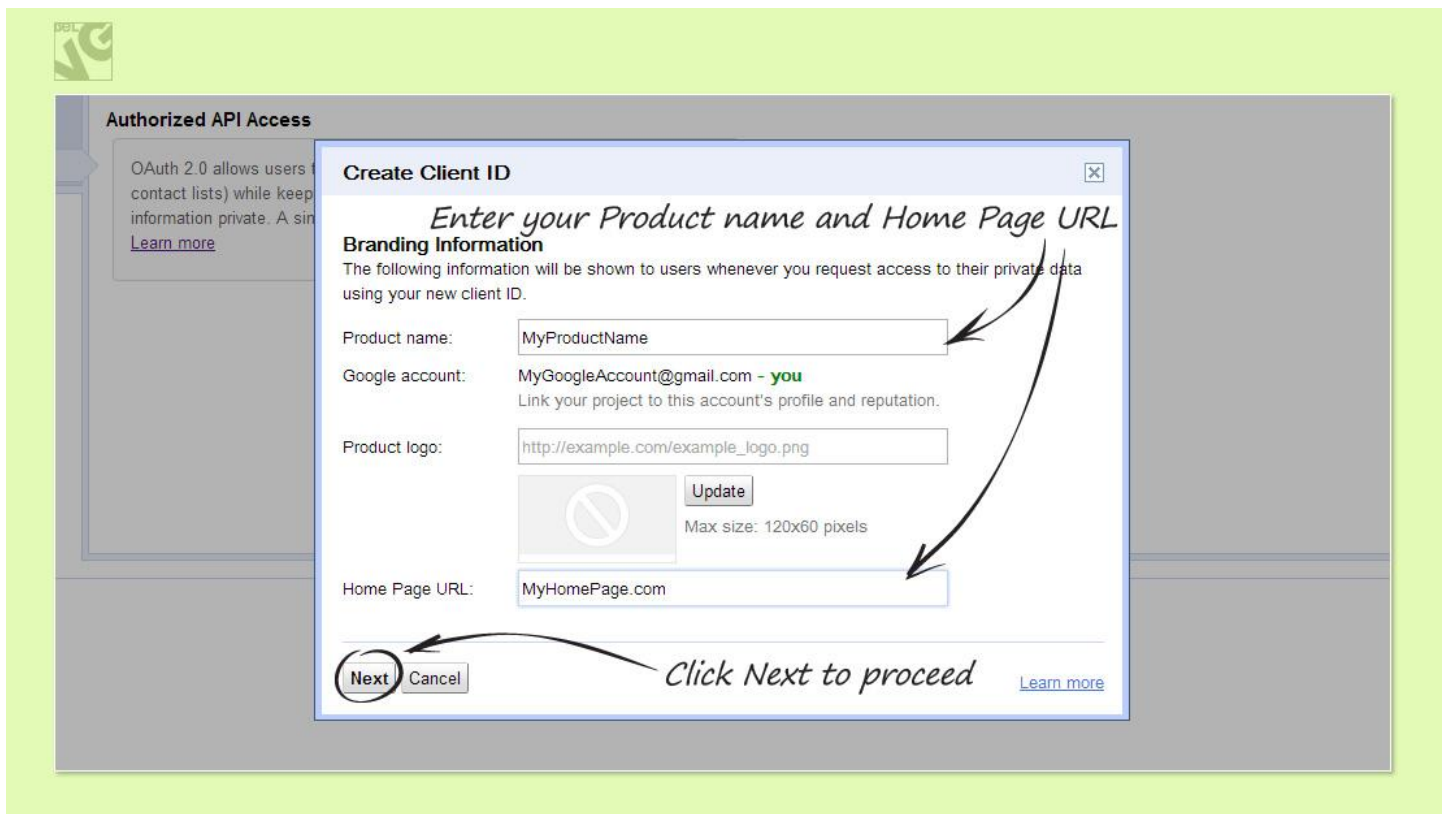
Authorized API Access

OAuth 2.0 allows users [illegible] contact lists) while keep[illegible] information private. A sin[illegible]
Learn more

Create Client ID

Enter your Product name and Home Page URL

Branding Information

The following information will be shown to users whenever you request access to their private data using your new client ID.

Product name: MyProductName

Google account: MyGoogleAccount@gmail.com - you
Link your project to this account's profile and reputation.

Product logo: http://example.com/example_logo.png

Update
Max size: 120x60 pixels

Home Page URL: MyHomePage.com

Next Cancel

Click Next to proceed

Learn more